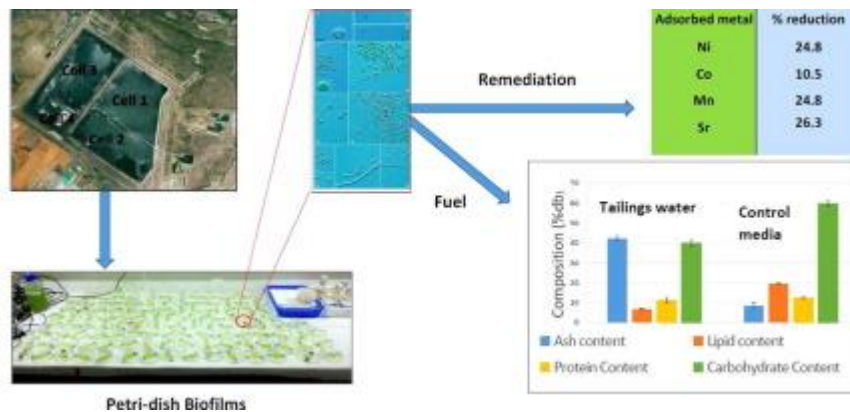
Cell 3
Cell 1
Cell 2

Petri-dish Biofilms

Remediation

| Adsorbed metal | % reduction |
|---|---|
| Ni | 24.8 |
| Co | 10.5 |
| Mn | 24.8 |
| Sr | 26.3 |

Fuel

Composition (%db)
70
60
50
40
30
20
10
0

Tailings water
Control media

Ash content
Lipid content
Protein Content
Carbohydrate Content